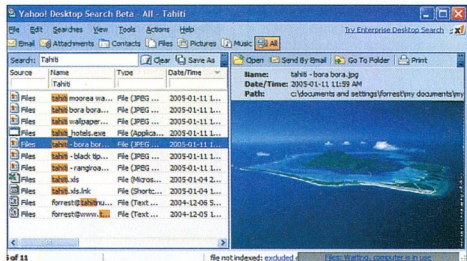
Yahoo! Desktop Search Beta - All - Tahiti

File Edit Searches View Tools Actions Help

Try Enterprise Desktop Search

Email Attachments Contacts Files Pictures Music All

Search: Tahiti

Clear Save As

Open Send By Email Go To Folder Print

| Source | Name | Type | Date/Time |
|---|---|---|---|
| | Tahiti | | |
| Files | tahiti moorea wa... | File (JPEG ... | 2005-01-11 1... |
| Files | tahiti bora bora... | File (JPEG ... | 2005-01-11 1... |
| Files | tahiti wallpaper... | File (JPEG ... | 2005-01-11 1... |
| Files | tahiti_hotels.exe | File (Applica... | 2005-01-11 1... |
| Files | tahiti - bora bor... | File (JPEG ... | 2005-01-11 1... |
| Files | tahiti - black tip... | File (JPEG ... | 2005-01-11 1... |
| Files | tahiti - rangiroa... | File (JPEG ... | 2005-01-11 1... |
| Files | tahiti.xls | File (Micros... | 2005-01-04 2... |
| Files | tahiti.xls.lnk | File (Shortc... | 2005-01-04 1... |
| Files | forrest@tahitinu... | File (Text ... | 2004-12-06 5... |
| Files | forrest@www.t... | File (Text ... | 2004-12-06 5... |

Name: tahiti - bora bora.jpg
Date/Time: 2005-01-11 11:59 AM
Path: c:\documents and settings\forrest\my documents\my

of 11

file not indexed: excluded

Files: Waiting, computer is in use